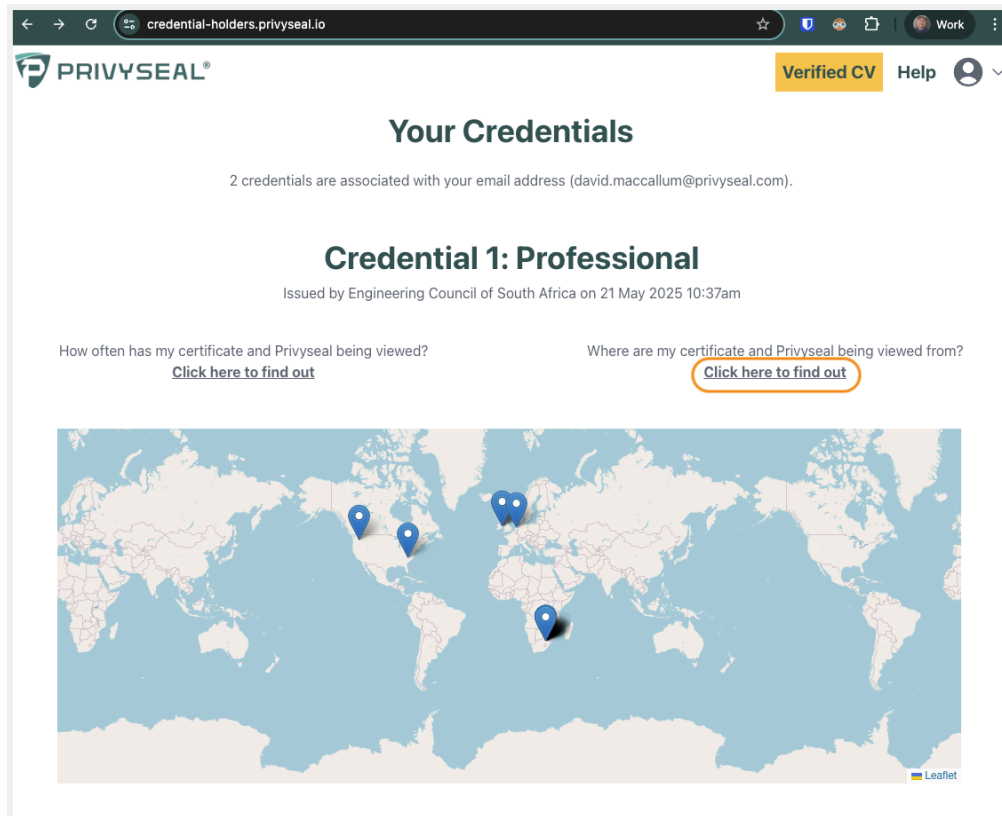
credential-holders.privyseal.io

Work

PRIVYSEAL®

Verified CV

Help

# Your Credentials

2 credentials are associated with your email address (david.maccallum@privyseal.com).

## Credential 1: Professional

Issued by Engineering Council of South Africa on 21 May 2025 10:37am

How often has my certificate and Privyseal being viewed?
Click here to find out

Where are my certificate and Privyseal being viewed from?
Click here to find out

Leaflet